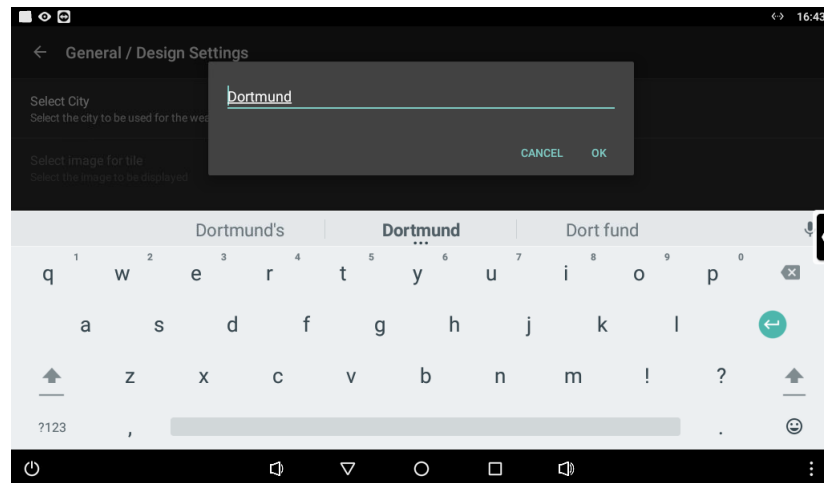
16:43

General / Design Settings

Select City
Select the city to be used for the wea

Select image for tile
Select the image to be displayed

Dortmund

CANCEL OK

Dortmund's Dortmund Dort fund

1 2 3 4 5 6 7 8 9 0
q w e r t y u i o p

a s d f g h j k l

z x c v b n m ! ?

?123 , .